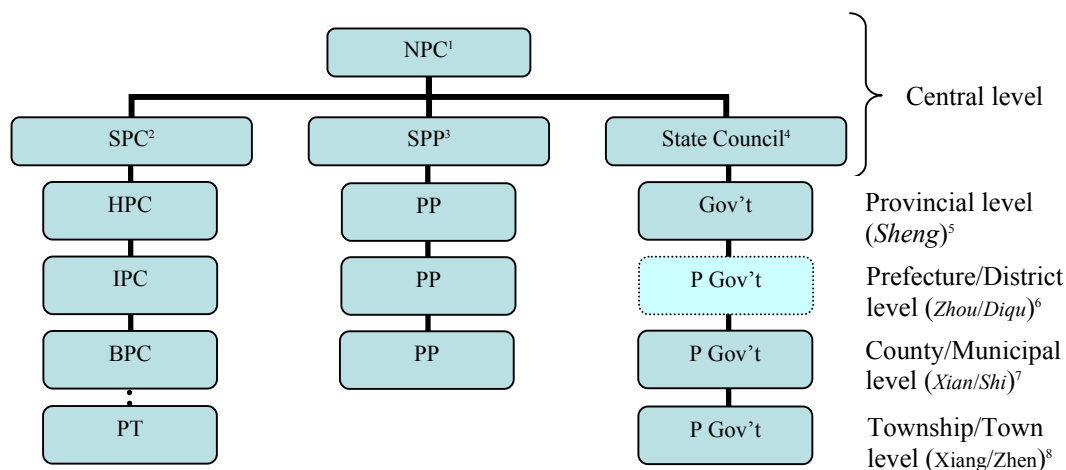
NPC$^1$

Central level

SPC$^2$

SPP$^3$

State Council$^4$

HPC

PP

Gov't

Provincial level (*Sheng*)$^5$

IPC

PP

P Gov't

Prefecture/District level (*Zhou*/*Diqu*)$^6$

BPC

PP

P Gov't

County/Municipal level (*Xian*/*Shi*)$^7$

PT

P Gov't

Township/Town level (Xiang/Zhen)$^8$